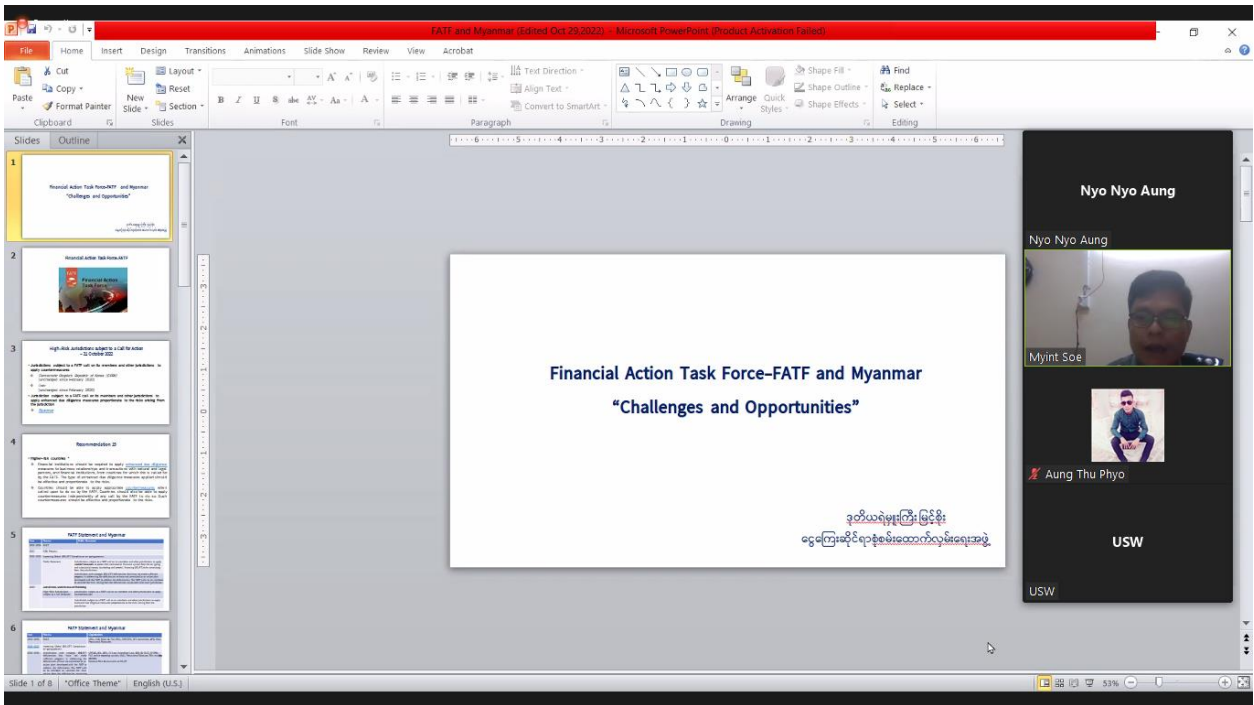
FATF and Myanmar (Edited Oct 29.2022) - Microsoft PowerPoint (Product Activation Failed)

File Home Insert Design Transitions Animations Slide Show Review View Acrobat

Cut Copy Format Painter Paste New Slide Layout Reset Section Clipboard Slides Font Paragraph Text Direction Align Text Convert to SmartArt Drawing Arrange Quick Styles Shape Fill Shape Outline Shape Effects Find Replace Select Editing

Slides Outline

1 Financial Action Task Force-FATF and Myanmar "Challenges and Opportunities"

2 Financial Action Task Force-FATF

3 High-Risk Jurisdictions subject to a Call for Action – 21 October 2022

4 Recommendation 19

5 FATF Statement and Myanmar

6 FATF Statement and Myanmar

Financial Action Task Force-FATF and Myanmar

"Challenges and Opportunities"

ဒုတိယရဲမှူးကြီးမြင့်စိုး
ငွေကြေးဆိုင်ရာစုံစမ်းထောက်လှမ်းရေးအဖွဲ့

Nyo Nyo Aung

Nyo Nyo Aung

Myint Soe

Aung Thu Phyo

USW

USW

Slide 1 of 8 "Office Theme" English (U.S.) 53%